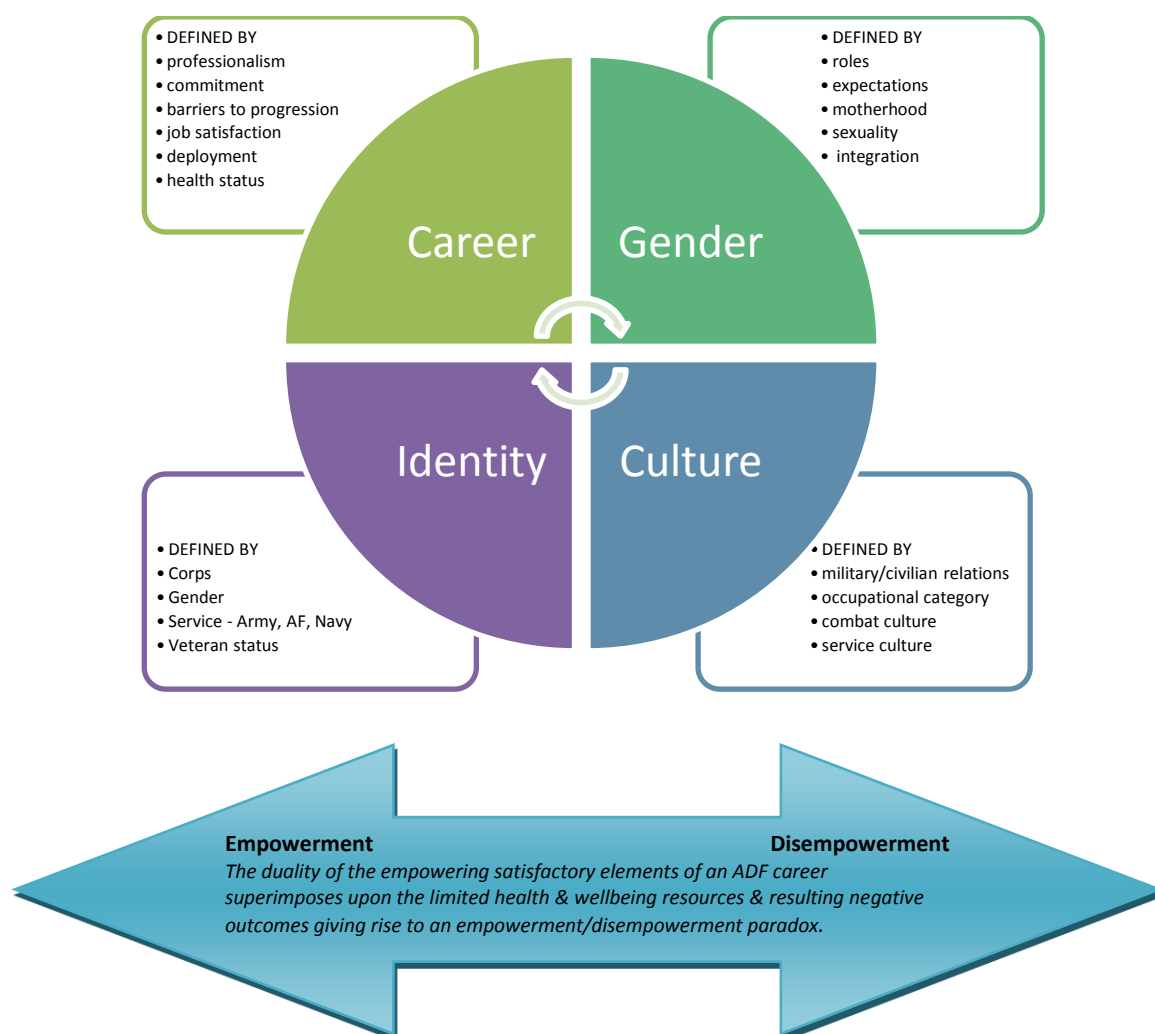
• DEFINED BY
• professionalism
• commitment
• barriers to progression
• job satisfaction
• deployment
• health status

• DEFINED BY
• roles
• expectations
• motherhood
• sexuality
• integration

Career

Gender

Identity

Culture

• DEFINED BY
• Corps
• Gender
• Service - Army, AF, Navy
• Veteran status

• DEFINED BY
• military/civilian relations
• occupational category
• combat culture
• service culture

**Empowerment**

**Disempowerment**

*The duality of the empowering satisfactory elements of an ADF career superimposes upon the limited health & wellbeing resources & resulting negative outcomes giving rise to an empowerment/disempowerment paradox.*